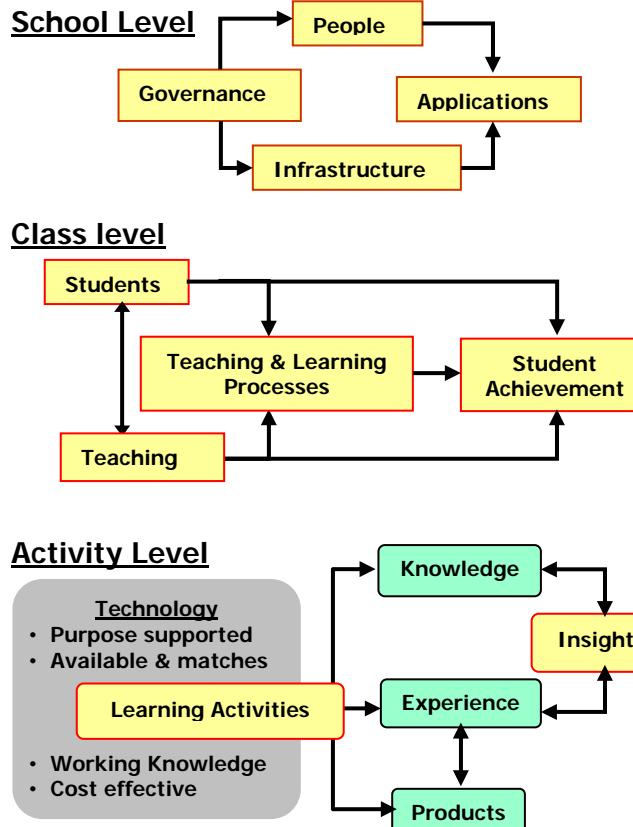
School Level

People

Governance

Applications

Infrastructure

Class level

Students

Teaching & Learning Processes

Student Achievement

Teaching

Activity Level

Technology
• Purpose supported
• Available & matches

Learning Activities

• Working Knowledge
• Cost effective

Knowledge

Insight

Experience

Products